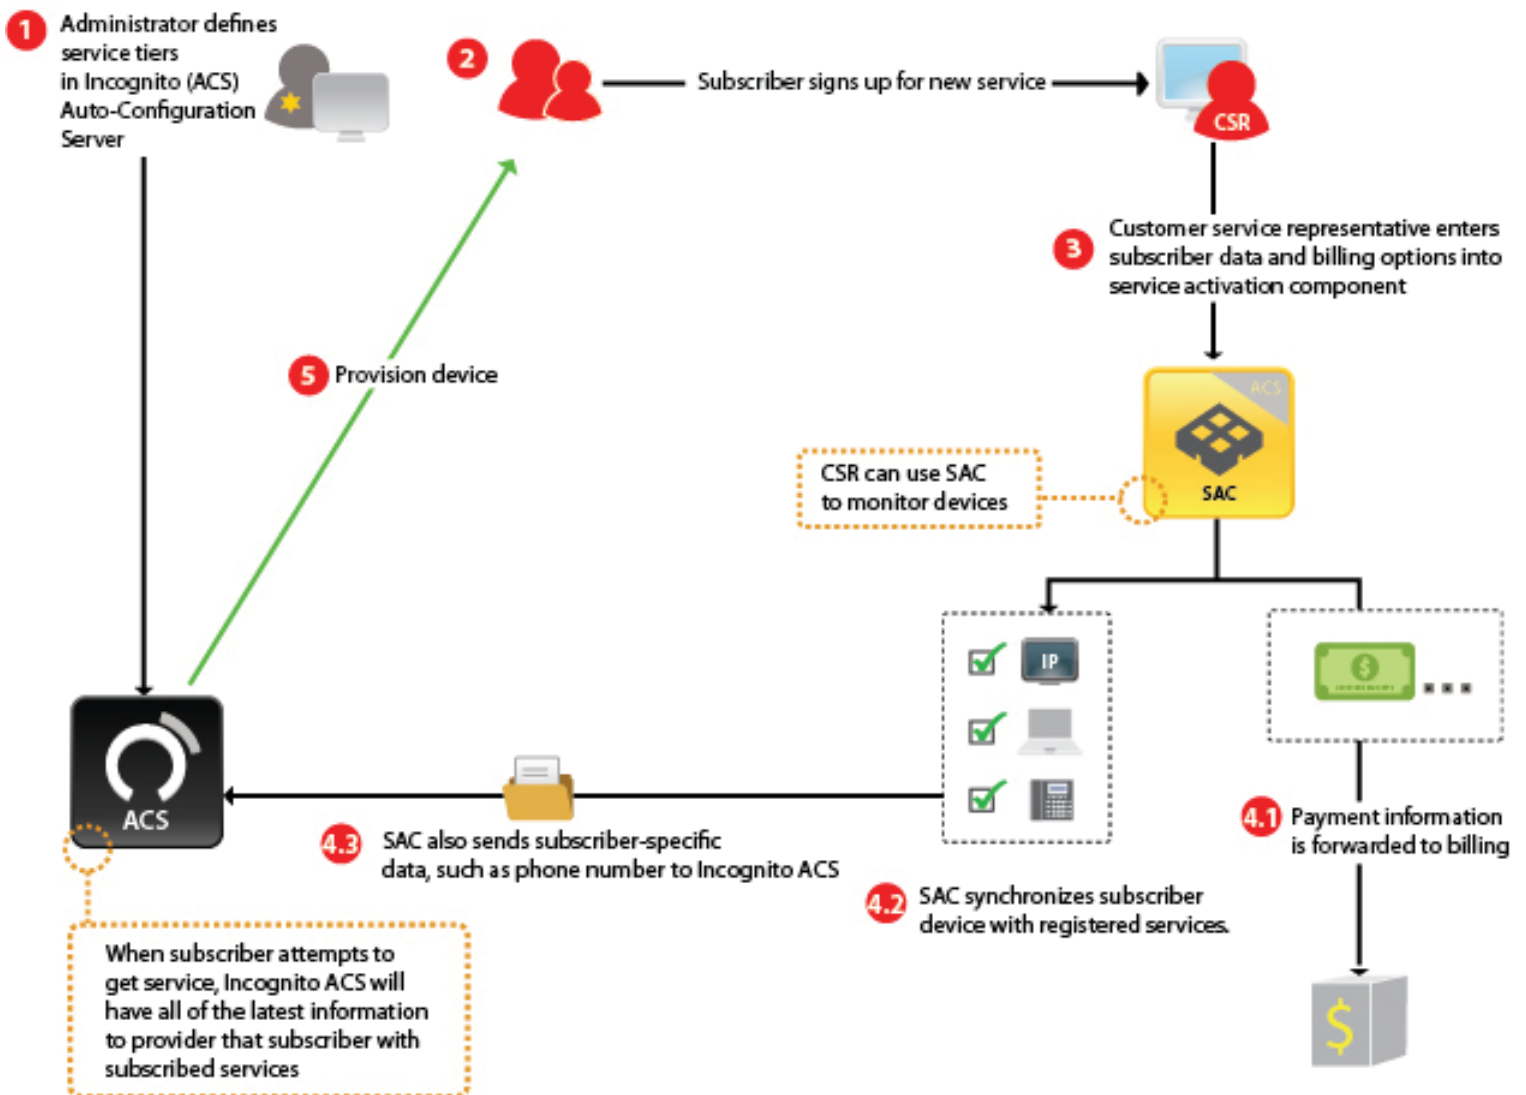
1 Administrator defines service tiers in Incognito (ACS) Auto-Configuration Server

2

Subscriber signs up for new service

CSR

3 Customer service representative enters subscriber data and billing options into service activation component

5 Provision device

ACS

SAC

CSR can use SAC to monitor devices

IP

4.1 Payment information is forwarded to billing

$

ACS

4.3 SAC also sends subscriber-specific data, such as phone number to Incognito ACS

4.2 SAC synchronizes subscriber device with registered services.

When subscriber attempts to get service, Incognito ACS will have all of the latest information to provider that subscriber with subscribed services